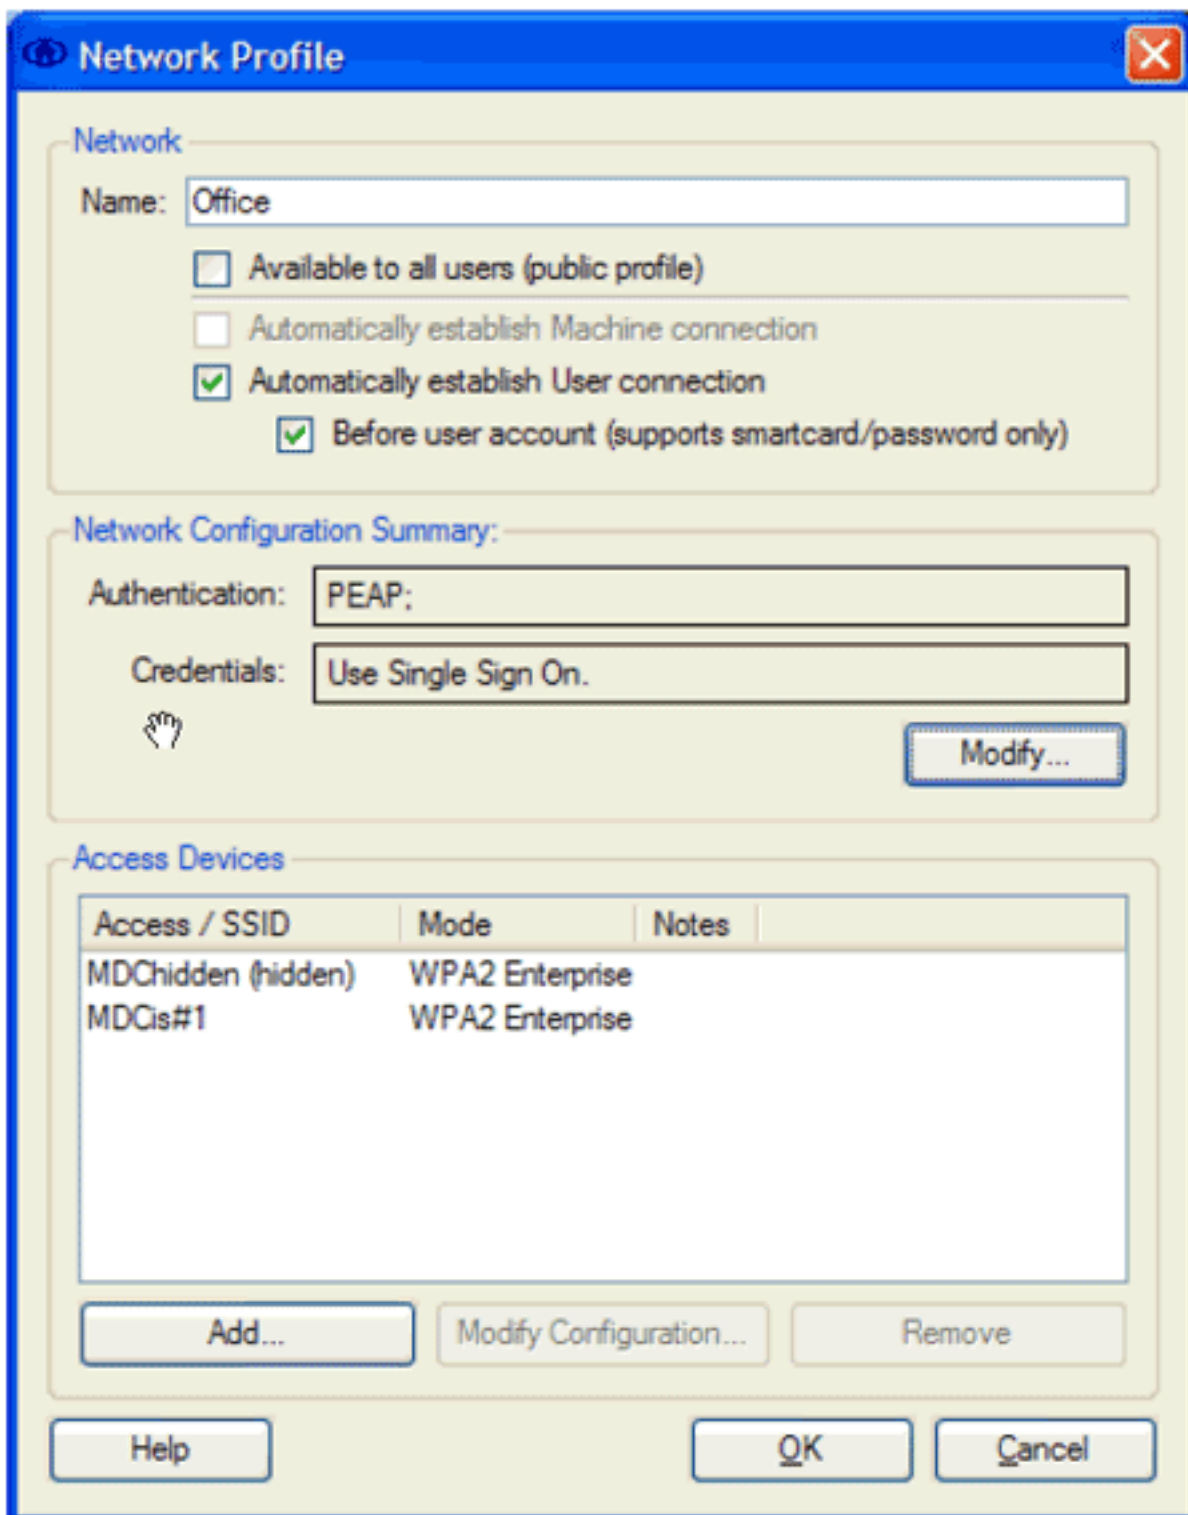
Network Profile

Network

Name: Office

Available to all users (public profile)

Automatically establish Machine connection

Automatically establish User connection

Before user account (supports smartcard/password only)

Network Configuration Summary:

Authentication: PEAP;

Credentials: Use Single Sign On.

Modify...

Access Devices

| Access / SSID | Mode | Notes |
|---|---|---|
| MDChidden (hidden) | WPA2 Enterprise | |
| MDCis#1 | WPA2 Enterprise | |

Add... Modify Configuration... Remove

Help OK Cancel